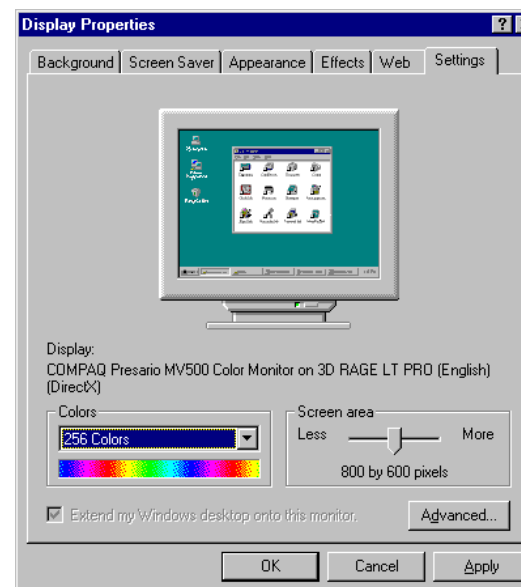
Display Properties

?

Background | Screen Saver | Appearance | Effects | Web | Settings

Display:
COMPAQ Presario MV500 Color Monitor on 3D RAGE LT PRO (English) (DirectX)

Colors

256 Colors

Screen area

Less

More

800 by 600 pixels

Extend my Windows desktop onto this monitor.

Advanced...

OK

Cancel

Apply